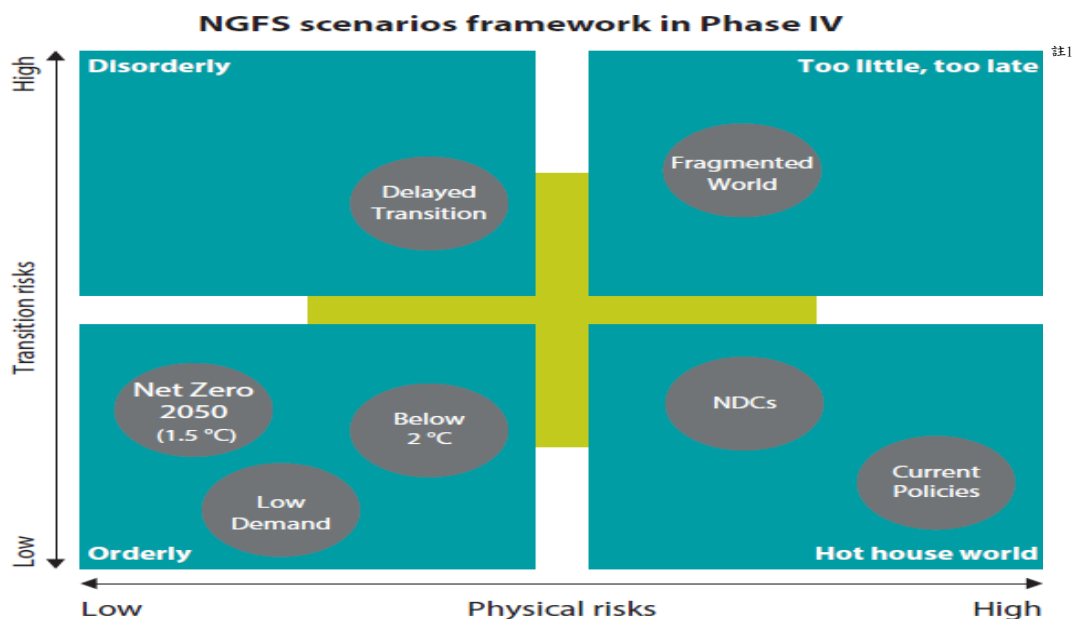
NGFS scenarios framework in Phase IV

註1

High

Transition risks

Low

Disorderly

Delayed Transition

Too little, too late

Fragmented World

Net Zero 2050 (1.5 °C)

Below 2 °C

Low Demand

Orderly

NDCs

Current Policies

Hot house world

Low

Physical risks

High